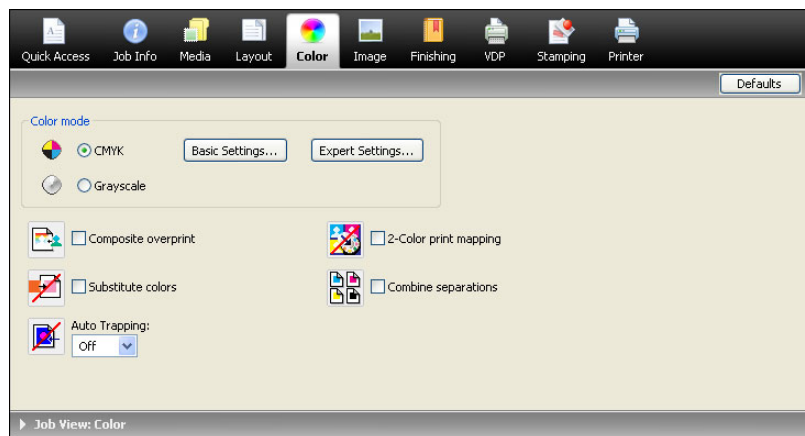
Quick Access Job Info Media Layout Color Image Finishing VDP Stamping Printer

Defaults

Color mode

CMYK

Basic Settings...

Expert Settings...

Grayscale

Composite overprint

2-Color print mapping

Substitute colors

Combine separations

Auto Trapping:

Off

Job View: Color